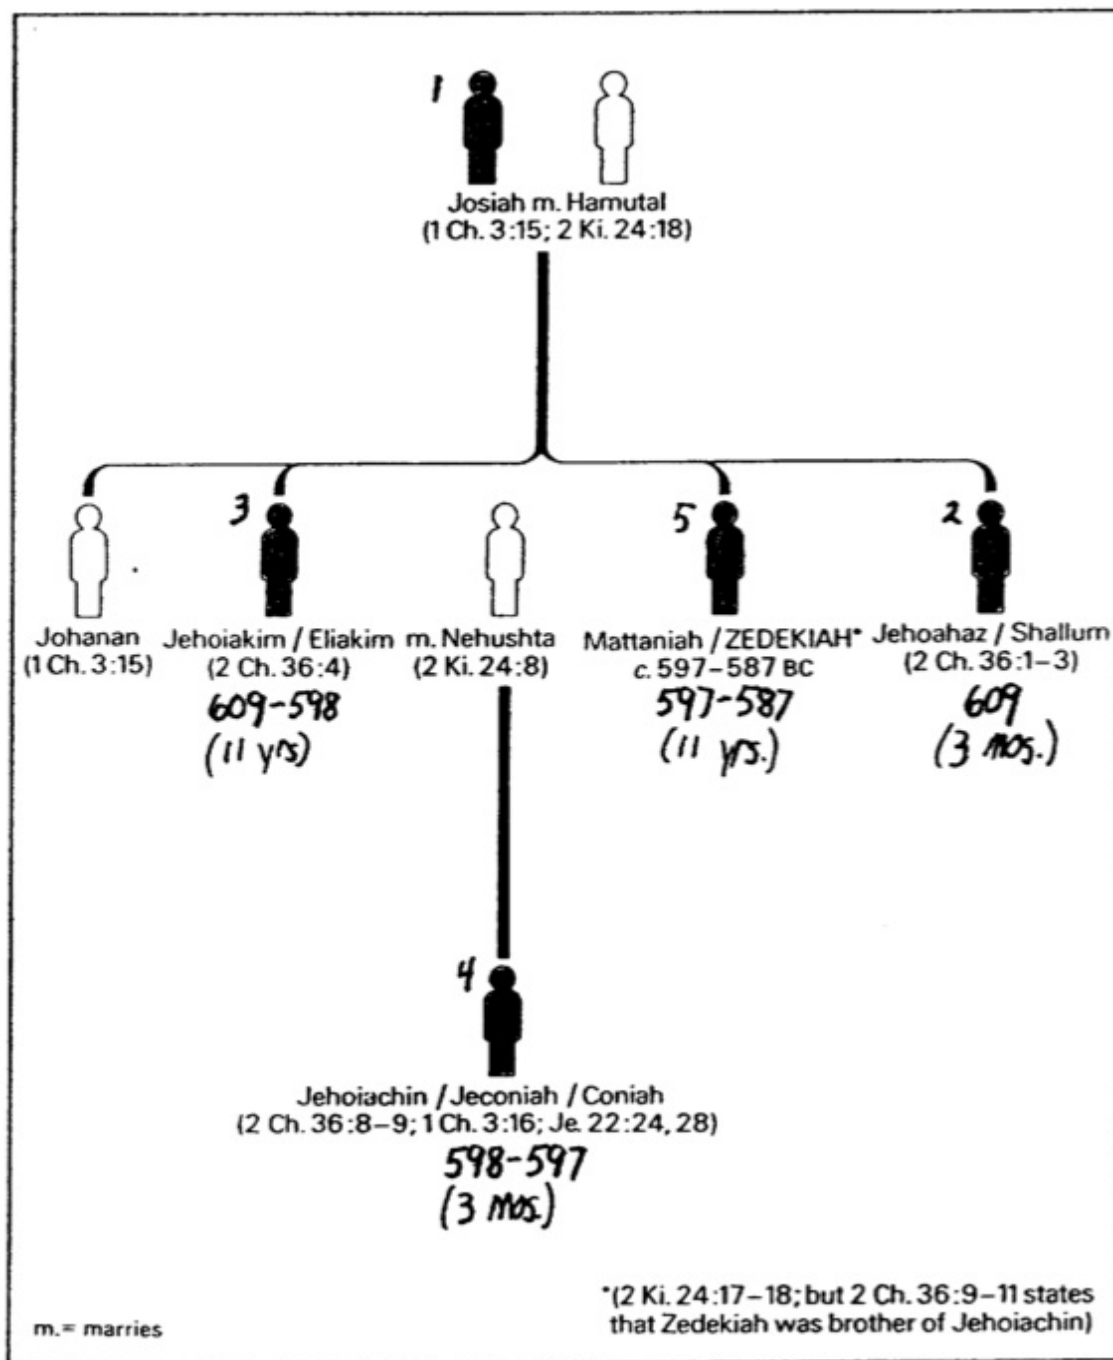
1

Josiah m. Hamutal
(1 Ch. 3:15; 2 Ki. 24:18)

Johanan
(1 Ch. 3:15)

3

Jehoiakim / Eliakim
(2 Ch. 36:4)
609-598
(11 yrs)

m. Nehushta
(2 Ki. 24:8)

5

Mattaniah / ZEDEKIAH*
c. 597–587 BC
597-587
(11 yrs.)

2

Jehoahaz / Shallum
(2 Ch. 36:1–3)
609
(3 mos.)

4

Jehoiachin / Jeconiah / Coniah
(2 Ch. 36:8–9; 1 Ch. 3:16; Je. 22:24, 28)
598-597
(3 mos.)

*(2 Ki. 24:17–18; but 2 Ch. 36:9–11 states that Zedekiah was brother of Jehoiachin)

m. = marries